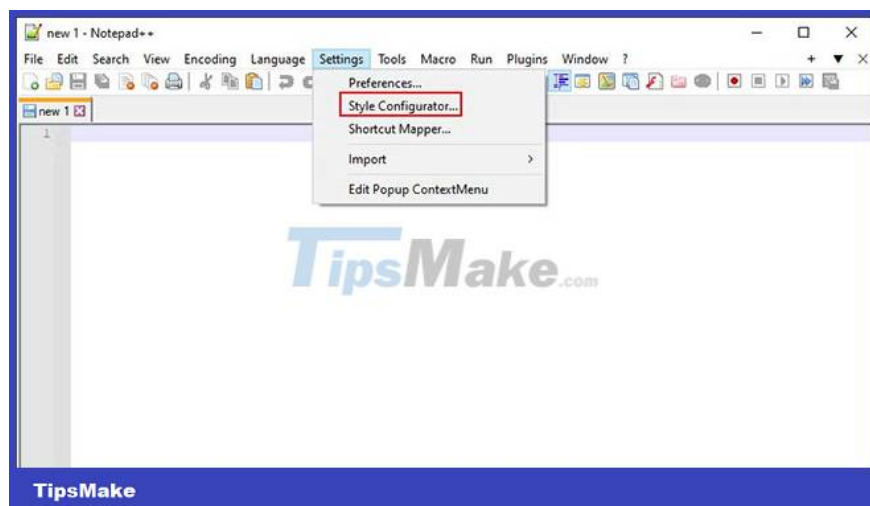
new 1 - Notepad++

File Edit Search View Encoding Language Settings Tools Macro Run Plugins Window ?

+ ▼ ×

new 1

1

Preferences...
Style Configurator...
Shortcut Mapper...
Import
Edit Popup ContextMenu

TipsMake.com

TipsMake